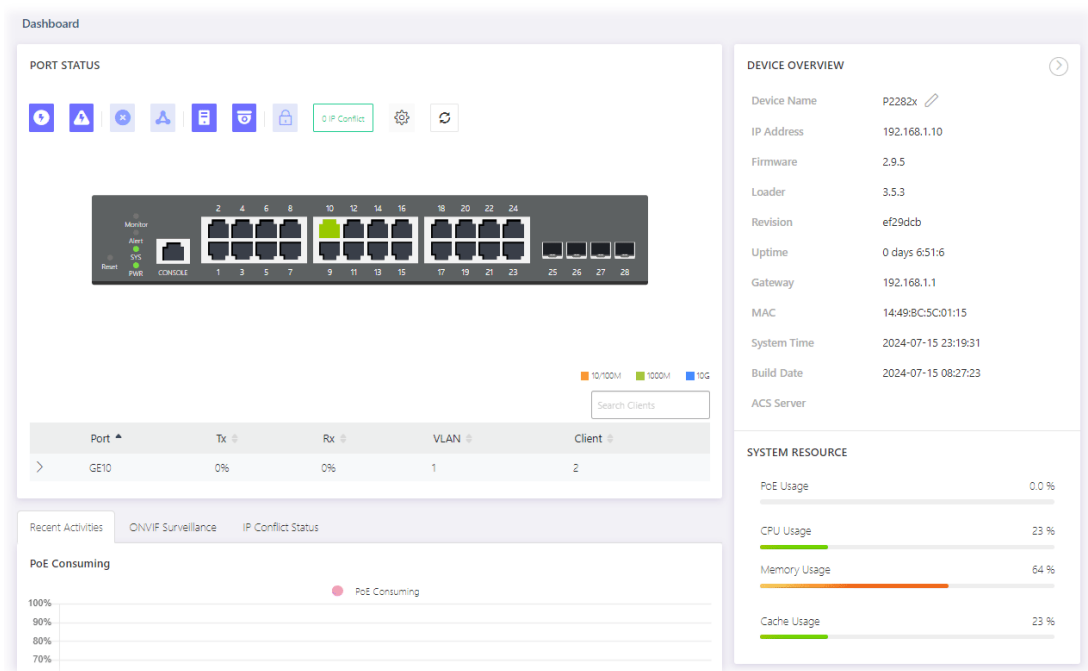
Dashboard

PORT STATUS

0 IP Conflict

Monitor
Alert
SYS
PWR
Reset
CONSOLE

2 4 6 8 10 12 14 16 18 20 22 24
1 3 5 7 9 11 13 15 17 19 21 23 25 26 27 28

10/100M 1000M 10G

Search Clients

| Port | Tx | Rx | VLAN | Client |
|---|---|---|---|---|
| GE10 | 0% | 0% | 1 | 2 |

Recent Activities ONVIF Surveillance IP Conflict Status

PoE Consuming

PoE Consuming

100%
90%
80%
70%

DEVICE OVERVIEW

Device Name P2282x
IP Address 192.168.1.10
Firmware 2.9.5
Loader 3.5.3
Revision ef29dcb
Uptime 0 days 6:51:6
Gateway 192.168.1.1
MAC 14:49:BC:5C:01:15
System Time 2024-07-15 23:19:31
Build Date 2024-07-15 08:27:23
ACS Server

SYSTEM RESOURCE

PoE Usage 0.0 %
CPU Usage 23 %
Memory Usage 64 %
Cache Usage 23 %